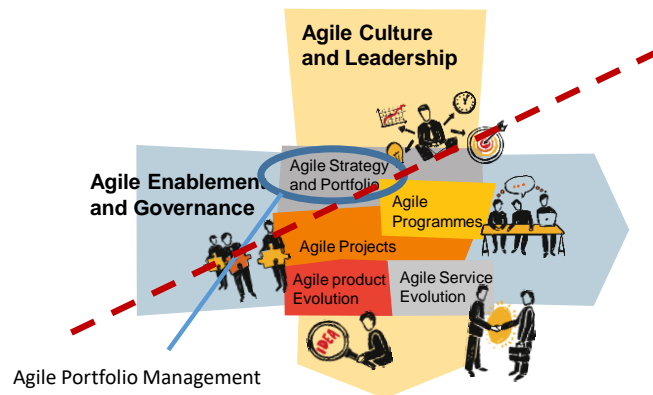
Agile Culture and Leadership

Agile Enablement and Governance

Agile Strategy and Portfolio

Agile Programmes

Agile Projects

Agile product Evolution

Agile Service Evolution

IDEA

Agile Portfolio Management